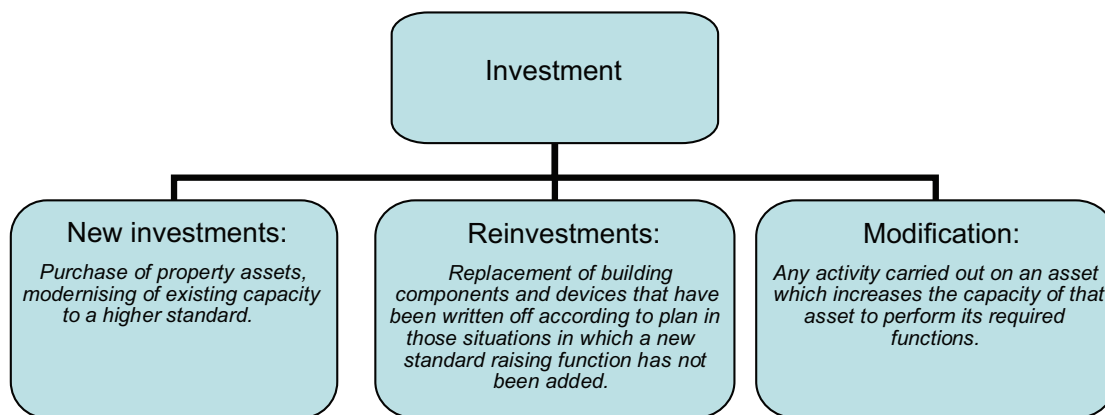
Investment

New investments:

Purchase of property assets, modernising of existing capacity to a higher standard.

Reinvestments:

Replacement of building components and devices that have been written off according to plan in those situations in which a new standard raising function has not been added.

Modification:

Any activity carried out on an asset which increases the capacity of that asset to perform its required functions.